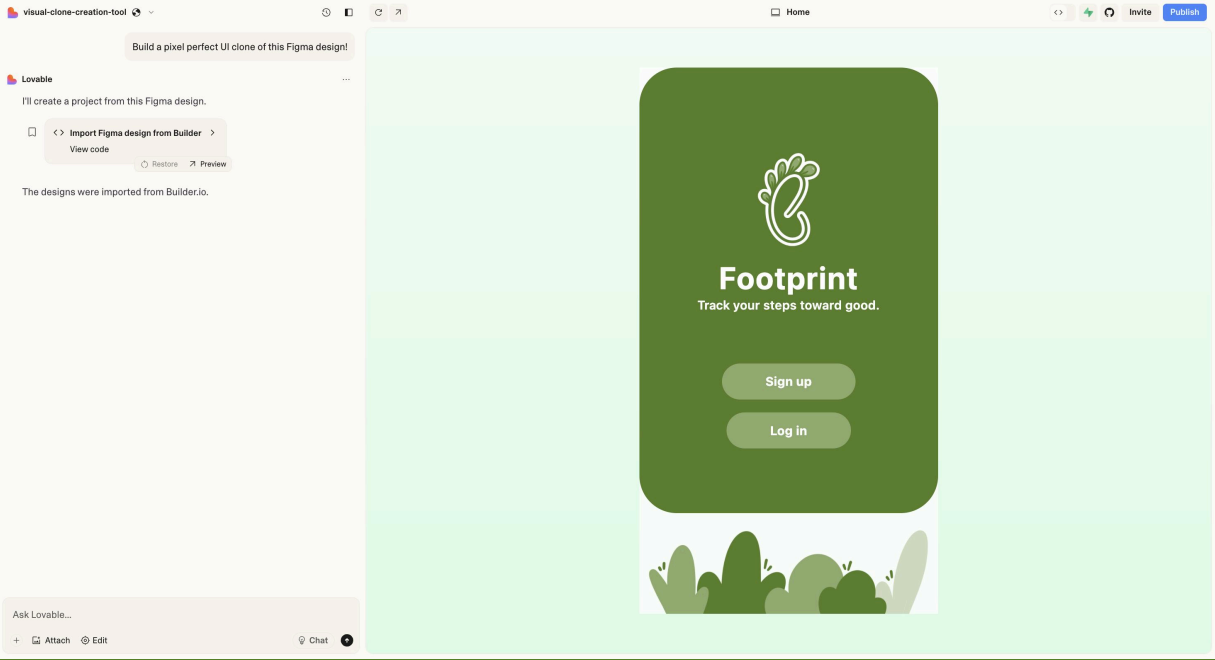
visual-clone-creation-tool

Home

Invite Publish

Build a pixel perfect UI clone of this Figma design!

Lovable

I'll create a project from this Figma design.

Import Figma design from Builder

View code

Restore Preview

The designs were imported from Builder.io.

Footprint

Track your steps toward good.

Sign up

Log in

Ask Lovable...

Attach Edit

Chat